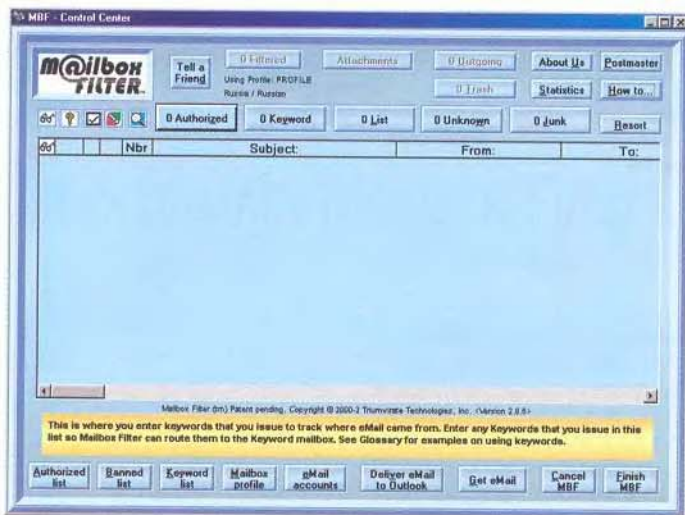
MBF - Control Center

M@ilbox FILTER

Tell a Friend

0 Filtered

Using Profile: PROFILE
Russia / Russian

Attachments

0 Outgoing

0 Trash

About Us

Postmaster

Statistics

How to...

0 Authorized

0 Keyword

0 List

0 Unknown

0 Junk

Resort

| | | | Nbr | Subject: | From: | To: |
|---|---|---|---|---|---|---|

Mailbox Filter (tm) Patent pending. Copyright © 2000-2 Triumvirate Technologies, Inc. (Version 2.8.5)

This is where you enter keywords that you issue to track where eMail came from. Enter any Keywords that you issue in this list so Mailbox Filter can route them to the Keyword mailbox. See Glossary for examples on using keywords.

Authorized list

Banned list

Keyword list

Mailbox profile

eMail accounts

Deliver eMail to Outlook

Get eMail

Cancel MBF

Finish MBF